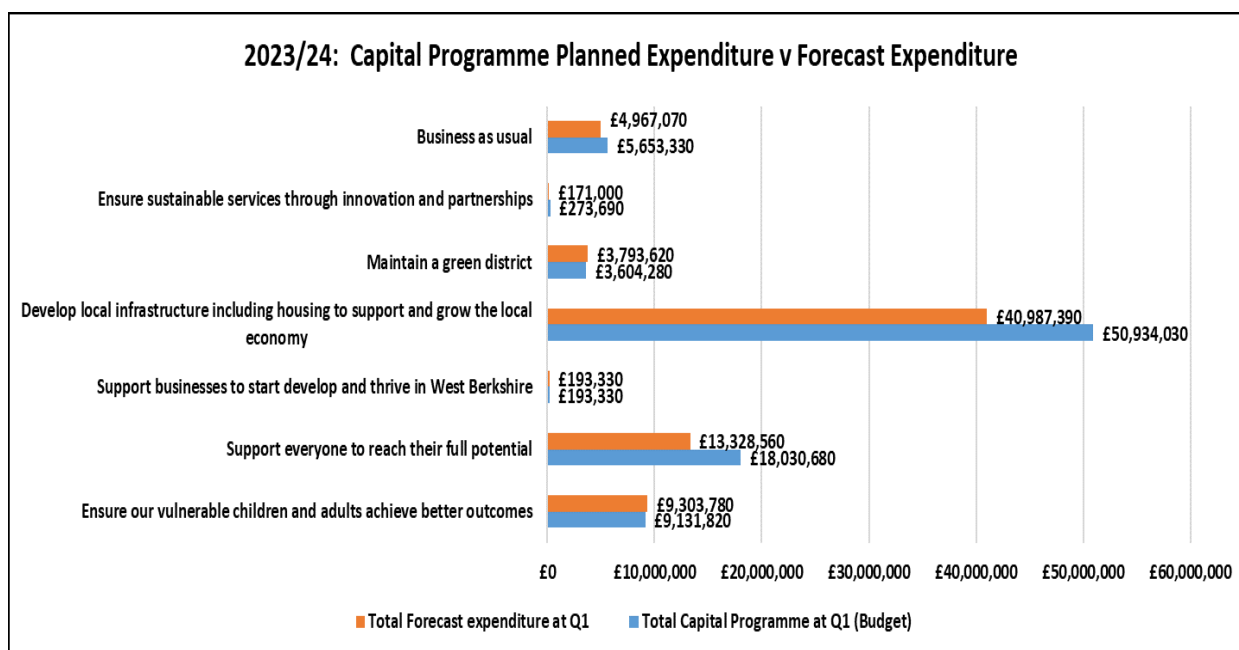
2023/24: Capital Programme Planned Expenditure v Forecast Expenditure

Business as usual
£4,967,070
£5,653,330

Ensure sustainable services through innovation and partnerships
£171,000
£273,690

Maintain a green district
£3,793,620
£3,604,280

Develop local infrastructure including housing to support and grow the local economy
£40,987,390
£50,934,030

Support businesses to start develop and thrive in West Berkshire
£193,330
£193,330

Support everyone to reach their full potential
£13,328,560
£18,030,680

Ensure our vulnerable children and adults achieve better outcomes
£9,303,780
£9,131,820

£0 £10,000,000 £20,000,000 £30,000,000 £40,000,000 £50,000,000 £60,000,000

Total Forecast expenditure at Q1
Total Capital Programme at Q1 (Budget)